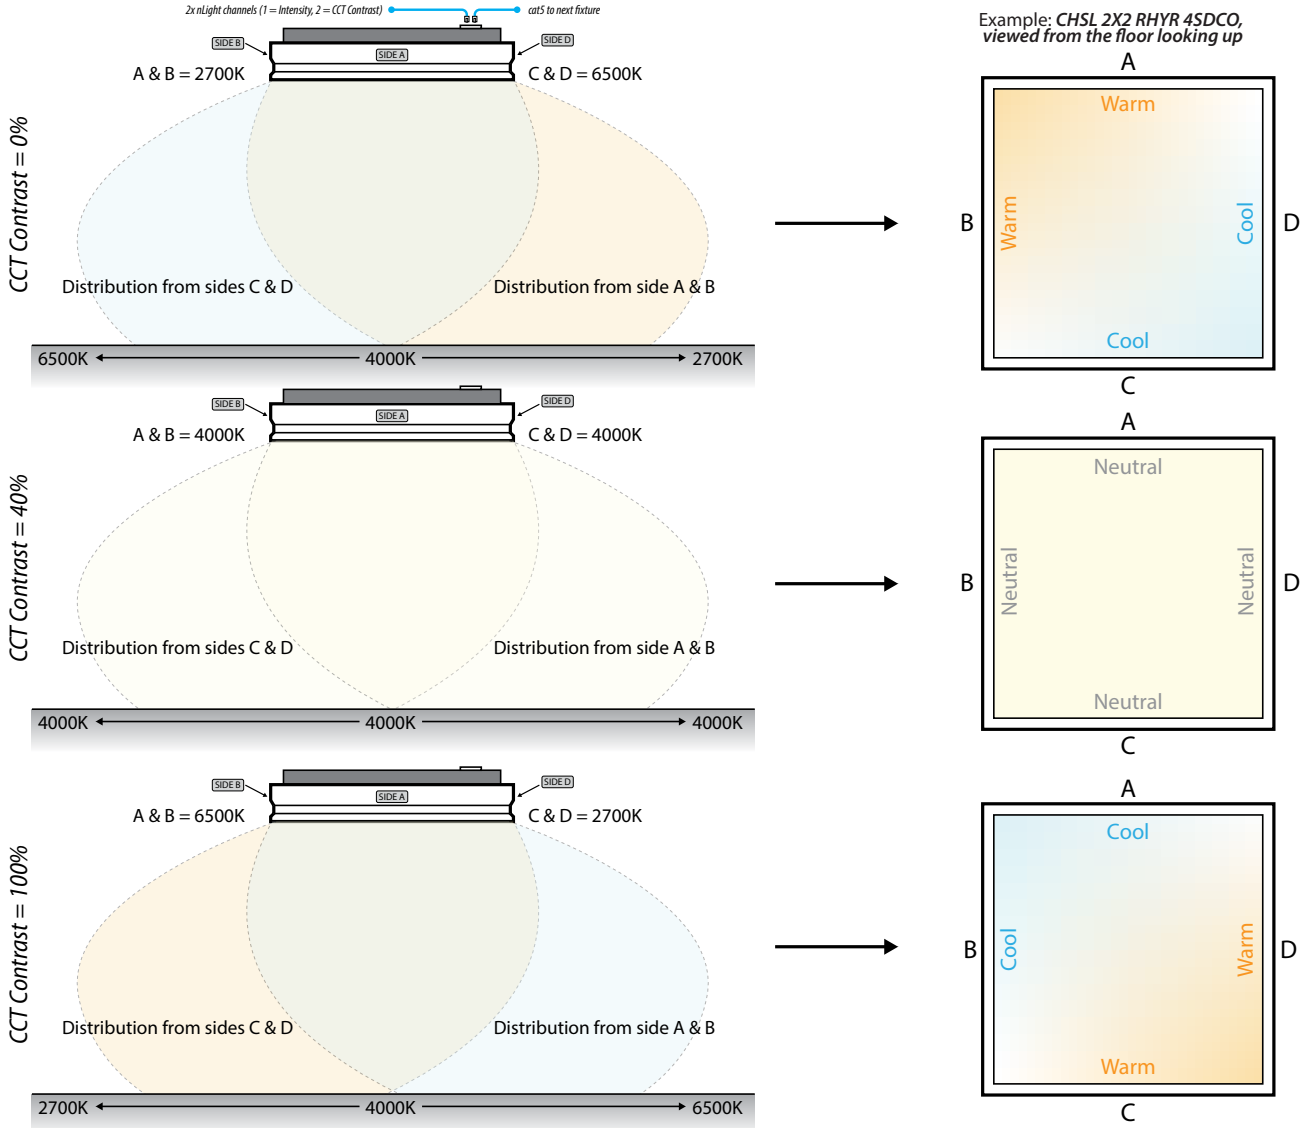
2x nLight channels (1 = Intensity, 2 = CCT Contrast)

cat5 to next fixture

Example: *CHSL 2X2 RHYR 4SDCO, viewed from the floor looking up*

CCT Contrast = 0%

SIDE B

SIDE A

SIDE D

A & B = 2700K

C & D = 6500K

Distribution from sides C & D

Distribution from side A & B

6500K

4000K

2700K

A

Warm

B

Warm

Cool

D

Cool

C

CCT Contrast = 40%

SIDE B

SIDE A

SIDE D

A & B = 4000K

C & D = 4000K

Distribution from sides C & D

Distribution from side A & B

4000K

4000K

4000K

A

Neutral

B

Neutral

Neutral

D

Neutral

C

CCT Contrast = 100%

SIDE B

SIDE A

SIDE D

A & B = 6500K

C & D = 2700K

Distribution from sides C & D

Distribution from side A & B

2700K

4000K

6500K

A

Cool

B

Cool

Warm

D

Warm

C